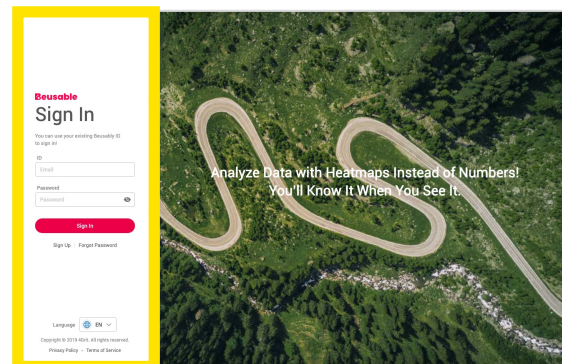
Beusable

Sign In

You can use your existing Beusably ID to sign in!

ID

Email

Password

Password

Sign In

Sign Up | Forgot Password

Analyze Data with Heatmaps Instead of Numbers!
You'll Know It When You See It.

Language EN

Copyright © 2019 4Grit. All rights reserved.

Privacy Policy · Terms of Service